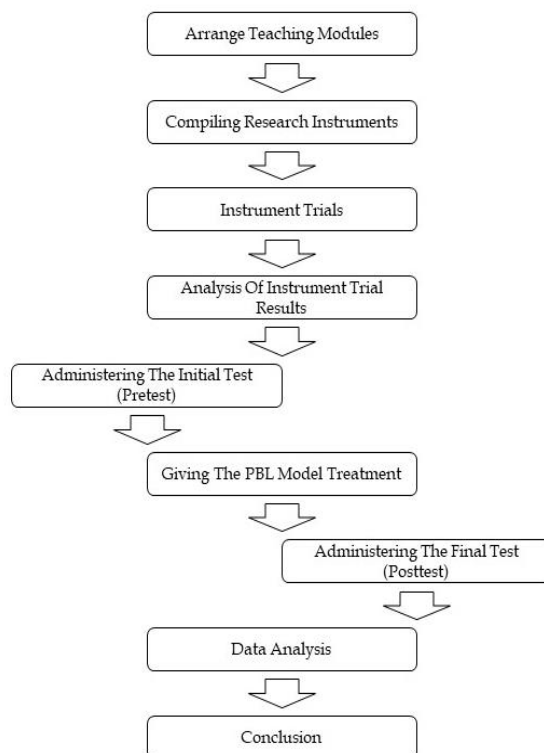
Arrange Teaching Modules

Compiling Research Instruments

Instrument Trials

Analysis Of Instrument Trial Results

Administering The Initial Test (Pretest)

Giving The PBL Model Treatment

Administering The Final Test (Posttest)

Data Analysis

Conclusion